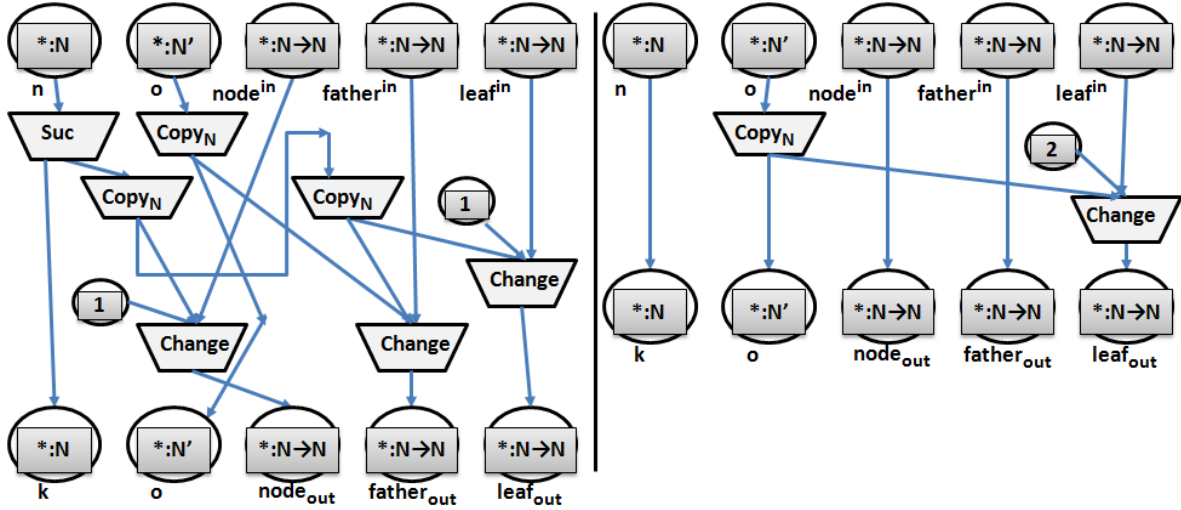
*:N
n

*:N'
o

*:N→N
node$^{in}$

*:N→N
father$^{in}$

*:N→N
leaf$^{in}$

Suc

Copy$_N$

Copy$_N$

Copy$_N$

1

1

Change

Change

Change

*:N
k

*:N'
o

*:N→N
node$_{out}$

*:N→N
father$_{out}$

*:N→N
leaf$_{out}$

*:N
n

*:N'
o

*:N→N
node$^{in}$

*:N→N
father$^{in}$

*:N→N
leaf$^{in}$

Copy$_N$

2

Change

*:N
k

*:N'
o

*:N→N
node$_{out}$

*:N→N
father$_{out}$

*:N→N
leaf$_{out}$